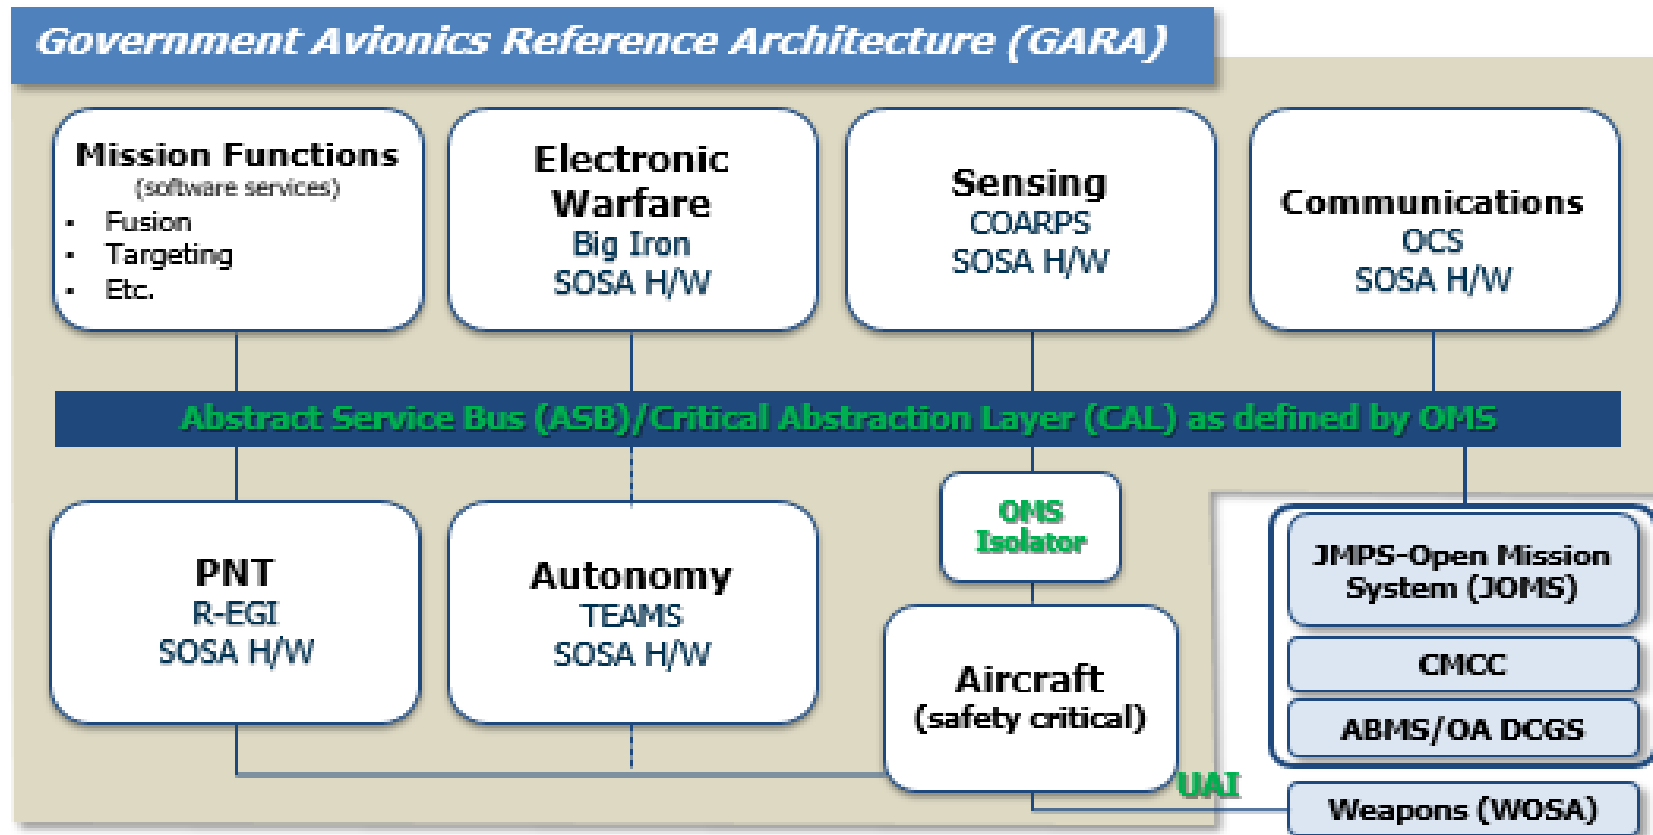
Government Avionics Reference Architecture (GARA)

Mission Functions
(software services)
- Fusion
- Targeting
- Etc.

Electronic Warfare
Big Iron
SOSA H/W

Sensing
COARPS
SOSA H/W

Communications
OCS
SOSA H/W

Abstract Service Bus (ASB)/Critical Abstraction Layer (CAL) as defined by OMS

PNT
R-EGI
SOSA H/W

Autonomy
TEAMS
SOSA H/W

OMS Isolator

Aircraft
(safety critical)

UAI

JMPS-Open Mission System (JOMS)

CMCC

ABMS/OA DCGS

Weapons (WOSA)